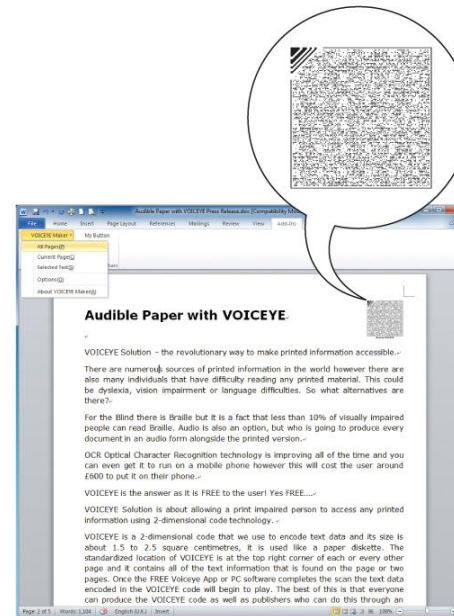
Audible Paper with VOICEYE Press Release.docx [Compatibility Mo

File Home Insert Page Layout References Mailings Review View Add-Ins

VOICEYE Maker My Button

All Pages(P)
Current Page(C)
Selected Text(S)
Options(O)
About VOICEYE Maker(A)

Audible Paper with VOICEYE

VOICEYE Solution – the revolutionary way to make printed information accessible.

There are numerous sources of printed information in the world however there are also many individuals that have difficulty reading any printed material. This could be dyslexia, vision impairment or language difficulties. So what alternatives are there?

For the Blind there is Braille but it is a fact that less than 10% of visually impaired people can read Braille. Audio is also an option, but who is going to produce every document in an audio form alongside the printed version.

OCR Optical Character Recognition technology is improving all of the time and you can even get it to run on a mobile phone however this will cost the user around £600 to put it on their phone.

VOICEYE is the answer as it is FREE to the user! Yes FREE....

VOICEYE Solution is about allowing a print impaired person to access any printed information using 2-dimensional code technology.

VOICEYE is a 2-dimensional code that we use to encode text data and its size is about 1.5 to 2.5 square centimetres, it is used like a paper diskette. The standardized location of VOICEYE is at the top right corner of each or every other page and it contains all of the text information that is found on the page or two pages. Once the FREE Voiceye App or PC software completes the scan the text data encoded in the VOICEYE code will begin to play. The best of this is that everyone can produce the VOICEYE code as well as publishers who can do this through an

Page: 2 of 5 Words: 1,104 English (U.K.) Insert 100%